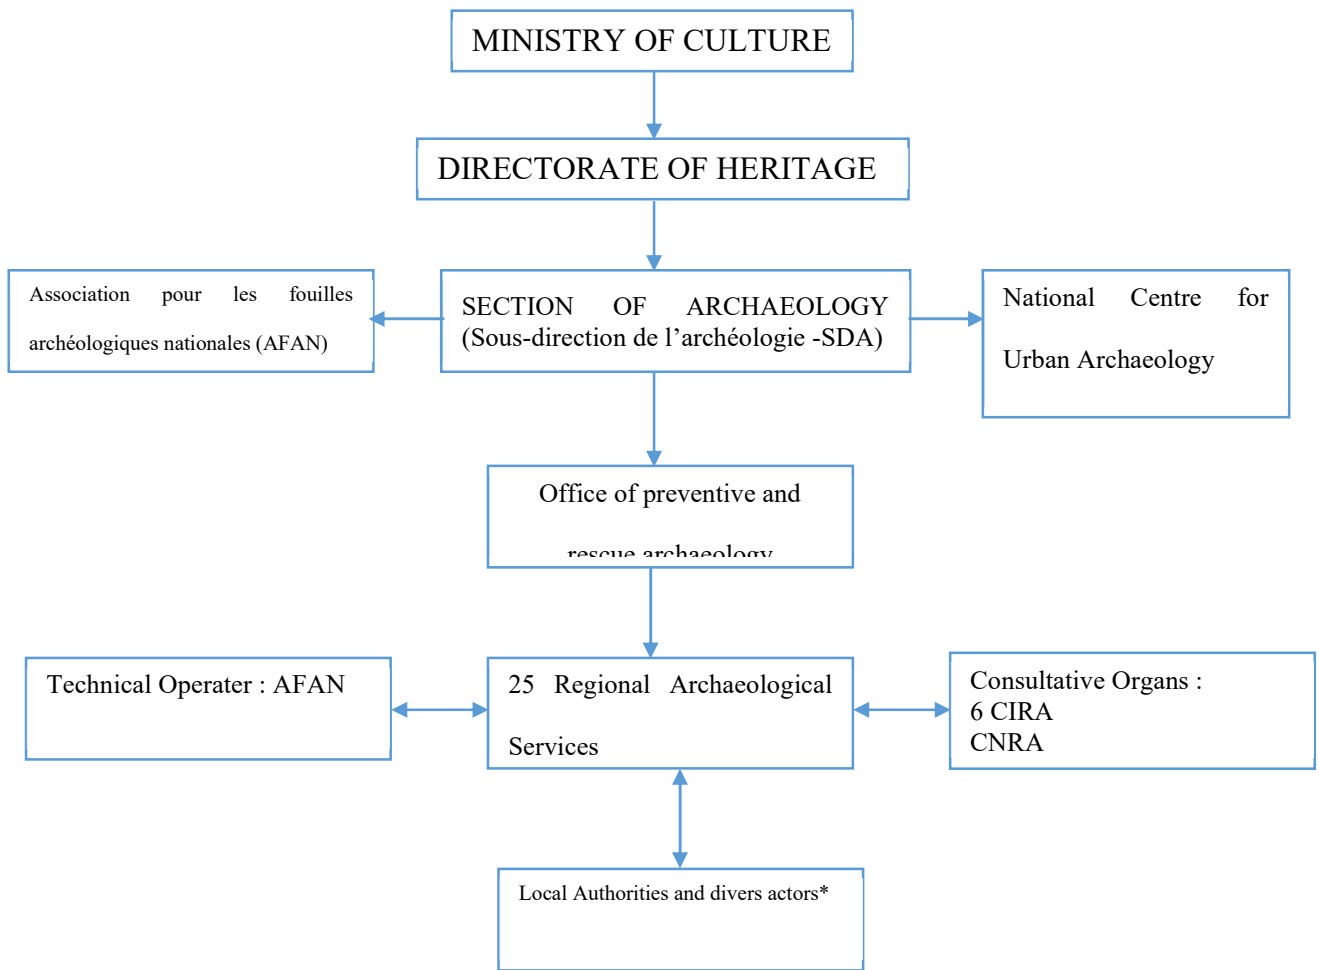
MINISTRY OF CULTURE

DIRECTORATE OF HERITAGE

Association pour les fouilles archéologiques nationales (AFAN)

SECTION OF ARCHAEOLOGY (Sous-direction de l'archéologie -SDA)

National Centre for Urban Archaeology

Office of preventive and rescue archaeology

Technical Operater : AFAN

25 Regional Archaeological Services

Consultative Organs :
6 CIRA
CNRA

Local Authorities and divers actors*